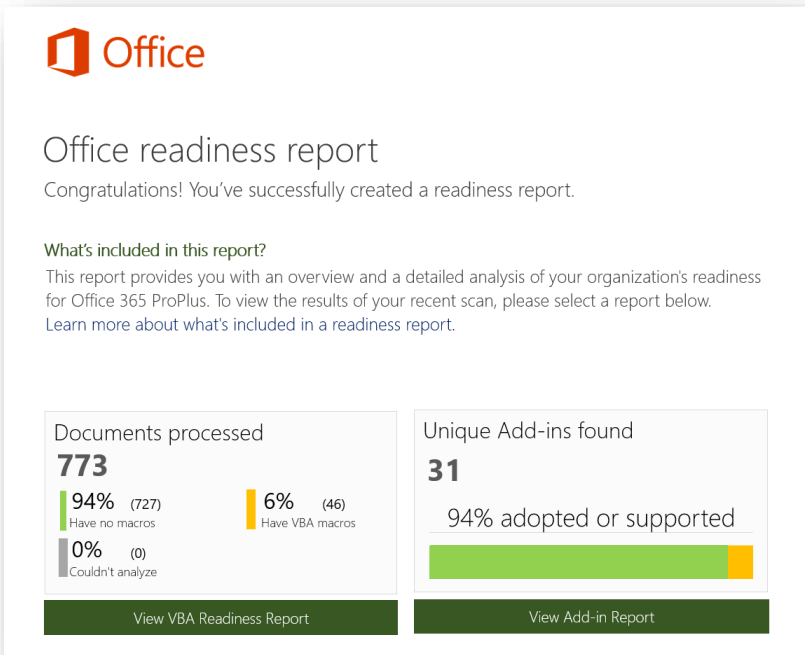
Office

Office readiness report

Congratulations! You've successfully created a readiness report.

What's included in this report?

This report provides you with an overview and a detailed analysis of your organization's readiness for Office 365 ProPlus. To view the results of your recent scan, please select a report below. Learn more about what's included in a readiness report.

Documents processed

773

94% (727)
Have no macros

6% (46)
Have VBA macros

0% (0)
Couldn't analyze

View VBA Readiness Report

Unique Add-ins found

31

94% adopted or supported

View Add-in Report